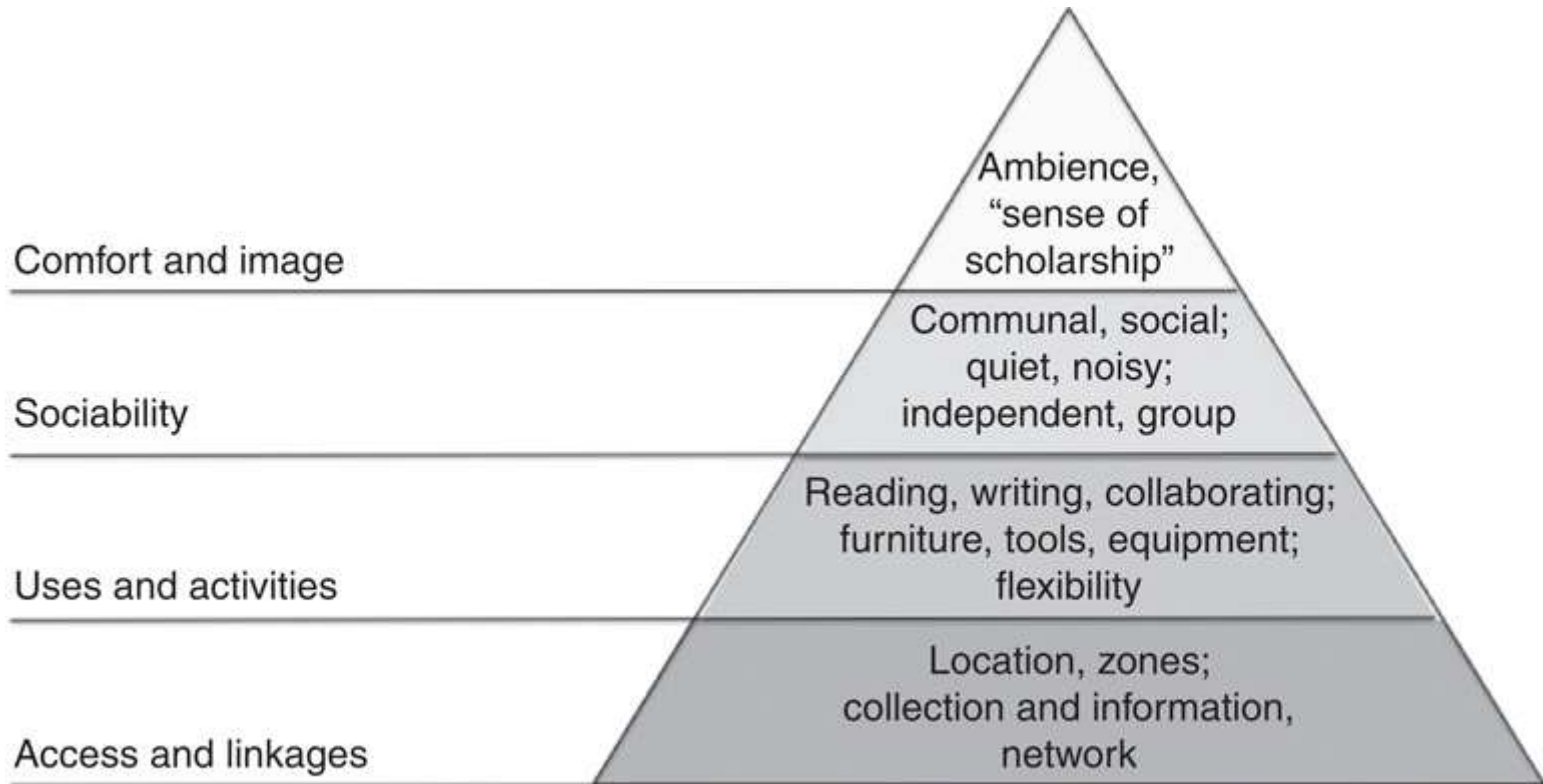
Comfort and image

Ambience, “sense of scholarship”

Sociability

Communal, social; quiet, noisy; independent, group

Uses and activities

Reading, writing, collaborating; furniture, tools, equipment; flexibility

Access and linkages

Location, zones; collection and information, network